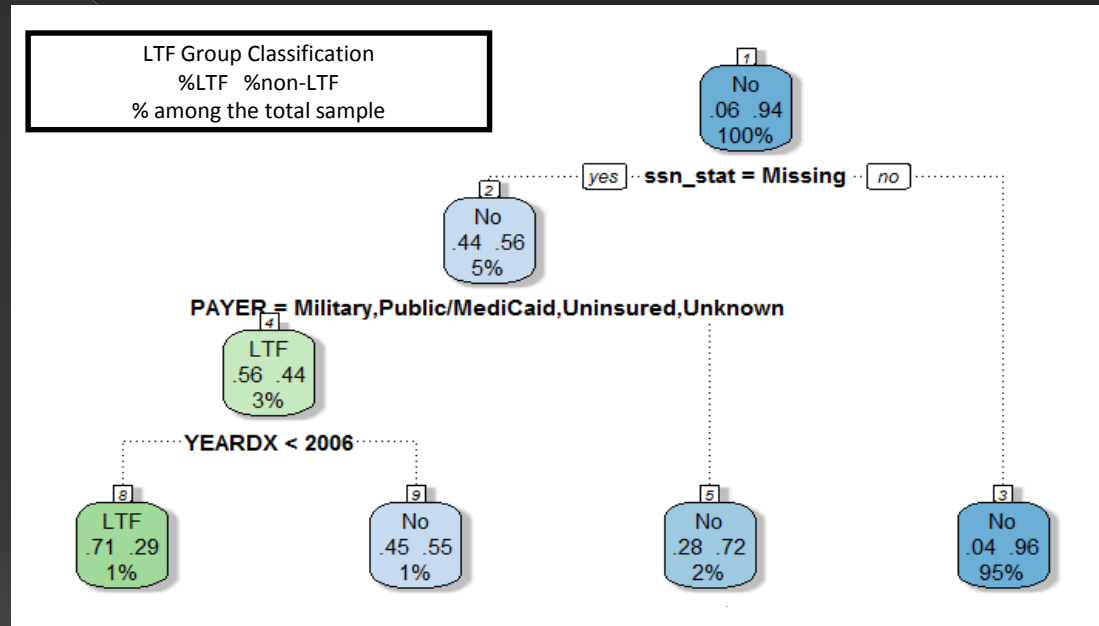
LTF Group Classification
%LTF %non-LTF
% among the total sample

1
No
.06 .94
100%

yes ssn_stat = Missing no

2
No
.44 .56
5%

PAYER = Military,Public/MediCaid,Uninsured,Unknown

4
LTF
.56 .44
3%

YEARDX < 2006

8
LTF
.71 .29
1%

9
No
.45 .55
1%

5
No
.28 .72
2%

3
No
.04 .96
95%